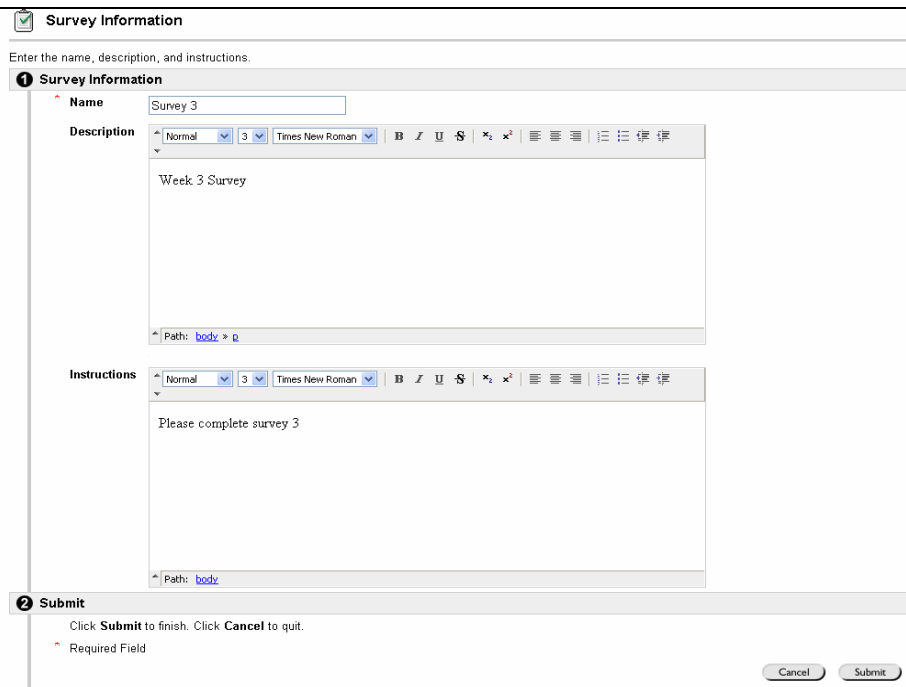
Survey Information

Enter the name, description, and instructions.

1 Survey Information

* Name Survey 3

Description Normal 3 Times New Roman B I U S $x_2$ $x^2$

Week 3 Survey

Path: body » p

Instructions Normal 3 Times New Roman B I U S $x_2$ $x^2$

Please complete survey 3

Path: body

2 Submit

Click **Submit** to finish. Click **Cancel** to quit.

* Required Field

Cancel Submit